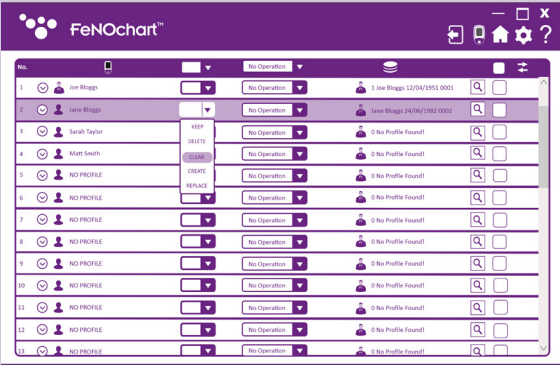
FeNOchart™

| No. | | | No Operation | | |
|---|---|---|---|---|---|
| 1 | Joe Bloggs | | No Operation | 1 Joe Bloggs 12/04/1951 0001 | |
| 2 | Jane Bloggs | | No Operation | 1 Jane Bloggs 24/06/1982 0002 | |
| 3 | Sarah Taylor | | No Operation | 0 No Profile Found! | |
| 4 | Matt Smith | | No Operation | 0 No Profile Found! | |
| 5 | NO PROFILE | | No Operation | 0 No Profile Found! | |
| 6 | NO PROFILE | | No Operation | 0 No Profile Found! | |
| 7 | NO PROFILE | | No Operation | 0 No Profile Found! | |
| 8 | NO PROFILE | | No Operation | 0 No Profile Found! | |
| 9 | NO PROFILE | | No Operation | 0 No Profile Found! | |
| 10 | NO PROFILE | | No Operation | 0 No Profile Found! | |
| 11 | NO PROFILE | | No Operation | 0 No Profile Found! | |
| 12 | NO PROFILE | | No Operation | 0 No Profile Found! | |
| 13 | NO PROFILE | | No Operation | 0 No Profile Found! | |

KEEP
DELETE
CLEAR
CREATE
REPLACE